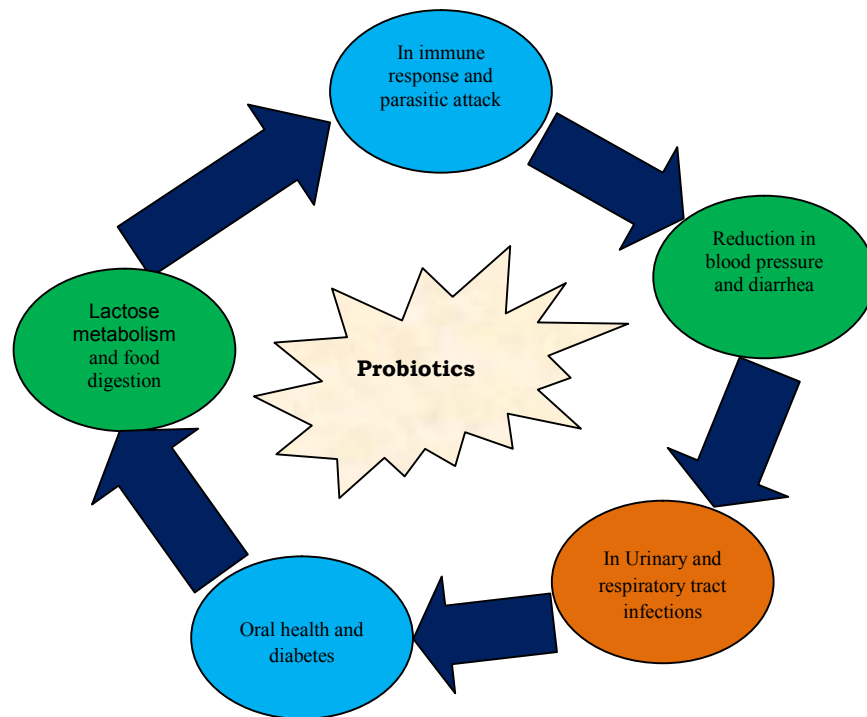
In immune response and parasitic attack

Reduction in blood pressure and diarrhea

Probiotics

Lactose metabolism and food digestion

In Urinary and respiratory tract infections

Oral health and diabetes